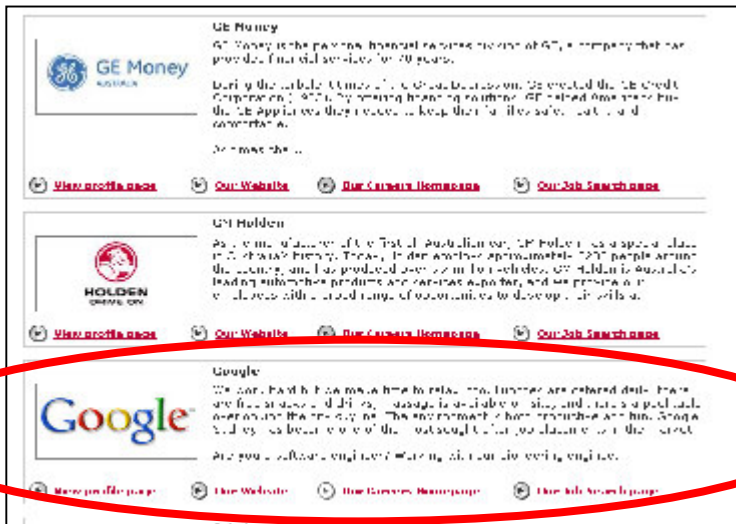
GE Money

GE Money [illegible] 70 years.

During the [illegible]

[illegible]

View profile page Our Website Our Careers Homepage Our Job Search page

GM Holden

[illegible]

View profile page Our Website Our Careers Homepage Our Job Search page

Google

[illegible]

Are you a software engineer? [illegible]

View profile page Our Website Our Careers Homepage Our Job Search page

GE Money AUSTRALIA

HOLDEN

Google